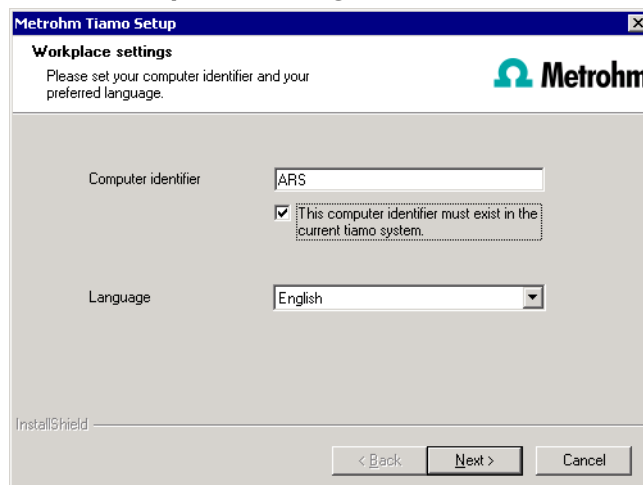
Metrohm Tiamo Setup

Workplace settings

Please set your computer identifier and your preferred language.

Ω Metrohm

Computer identifier

ARS

This computer identifier must exist in the current tiamo system.

Language

English

InstallShield

< Back

Next >

Cancel